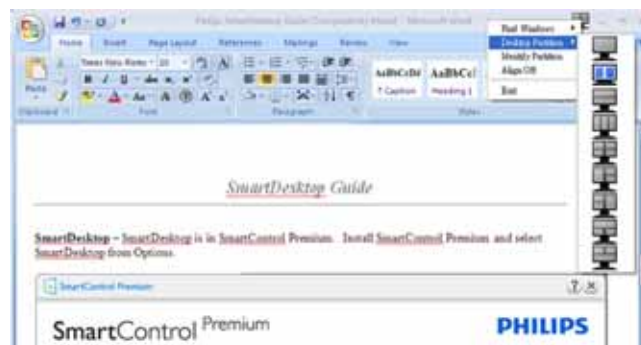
Philips SmartDesktop Guide (Compatibility Mode) - Microsoft Word

Home Insert Page Layout References Mailings Review View

Times New Roman 10

AaBbCcDd AaBbCcI
¶ Caption Heading 1

Clipboard Font Paragraph Styles

Find Windows
Desktop Partition
Identify Partition
Align Off
Exit

SmartDesktop Guide

SmartDesktop – SmartDesktop is in SmartControl Premium. Install SmartControl Premium and select SmartDesktop from Options.

SmartControl Premium

SmartControl Premium

PHILIPS